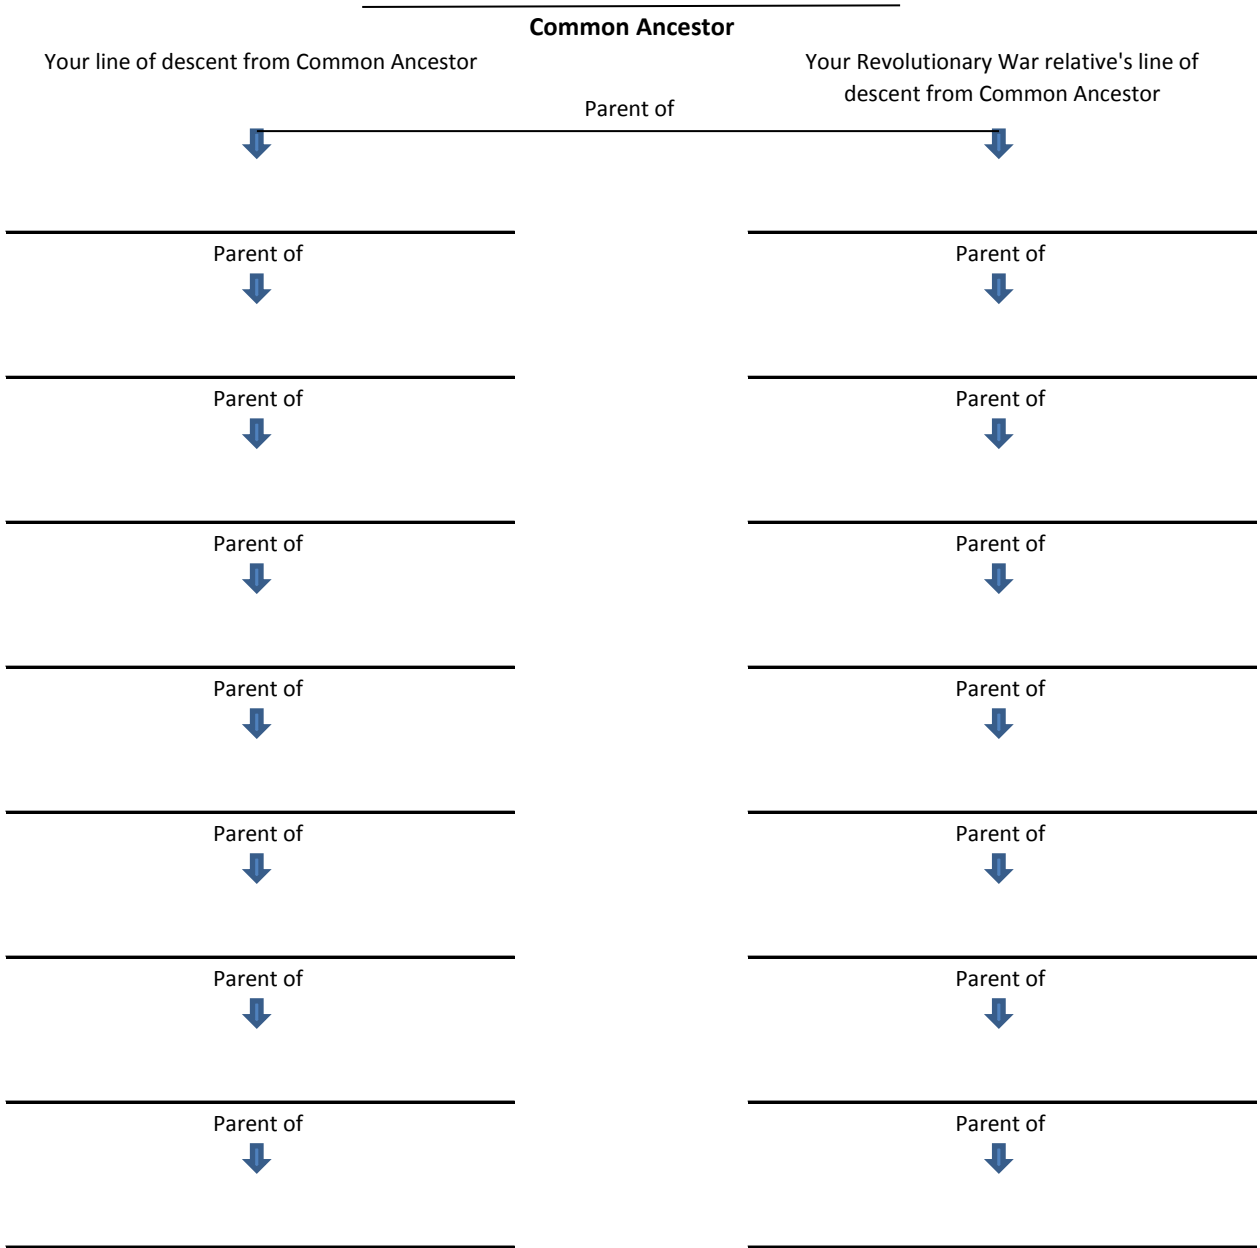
**Common Ancestor**

Your line of descent from Common Ancestor

Your Revolutionary War relative's line of descent from Common Ancestor

Parent of

Parent of

Parent of

Parent of

Parent of

Parent of

Parent of

Parent of

Parent of

Parent of

Parent of

Parent of

Parent of

Parent of

Parent of